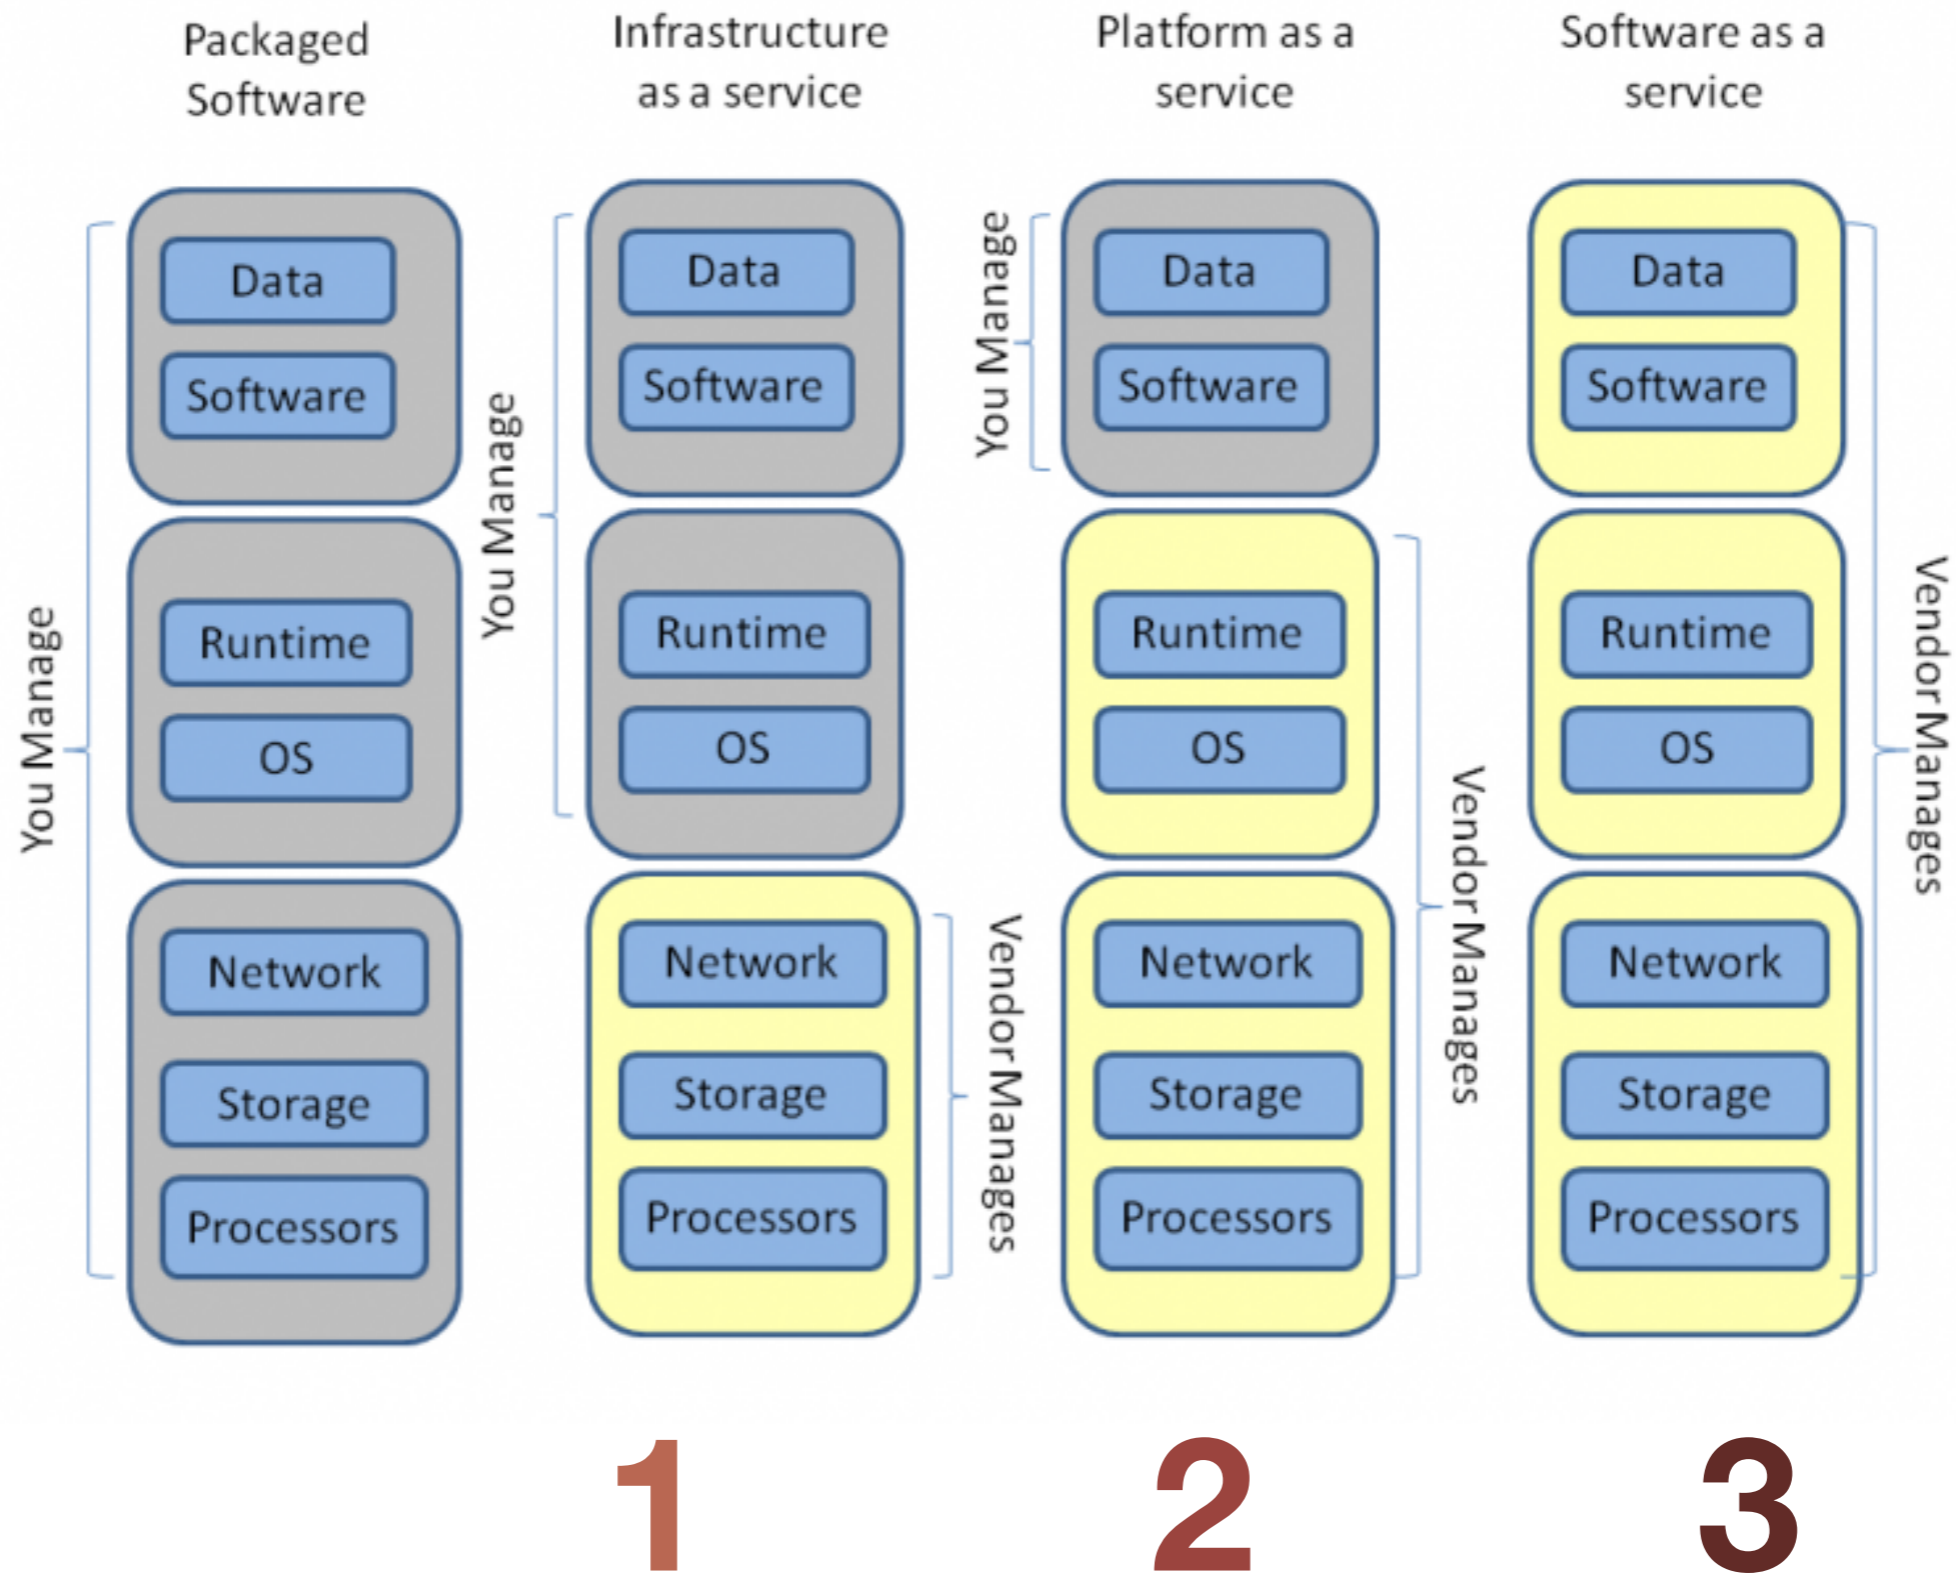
Packaged Software

You Manage

Data
Software
Runtime
OS
Network
Storage
Processors

Infrastructure as a service

You Manage

Data
Software
Runtime
OS
Network
Storage
Processors

Vendor Manages

1

Platform as a service

You Manage

Data
Software
Runtime
OS
Network
Storage
Processors

Vendor Manages

2

Software as a service

Data
Software
Runtime
OS
Network
Storage
Processors

Vendor Manages

3